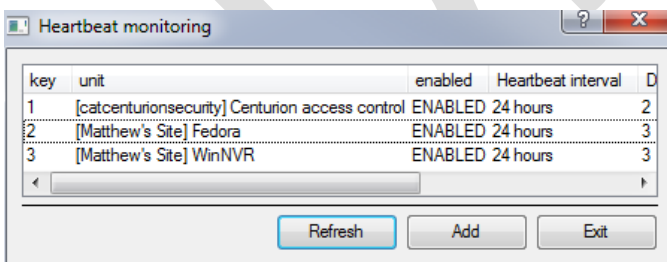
Heartbeat monitoring

| key | unit | enabled | Heartbeat interval | D |
|---|---|---|---|---|
| 1 | [catcenturionsecurity] Centurion access control | ENABLED | 24 hours | 2 |
| 2 | [Matthew's Site] Fedora | ENABLED | 24 hours | 3 |
| 3 | [Matthew's Site] WinNVR | ENABLED | 24 hours | 3 |

Refresh Add Exit